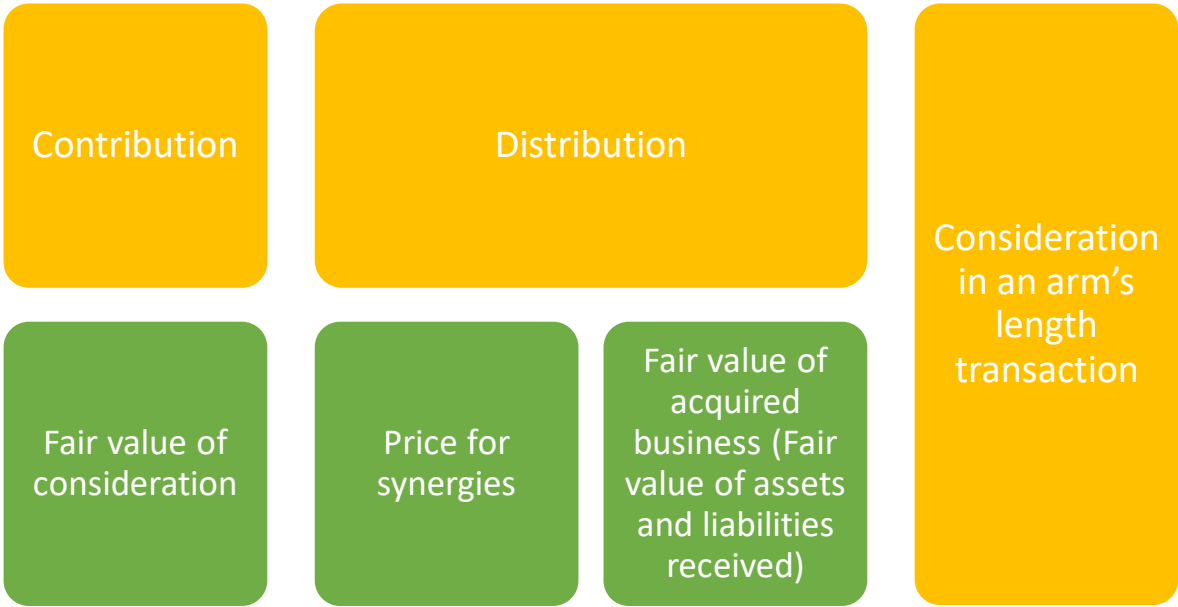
Contribution

Distribution

Consideration in an arm’s length transaction

Fair value of consideration

Price for synergies

Fair value of acquired business (Fair value of assets and liabilities received)